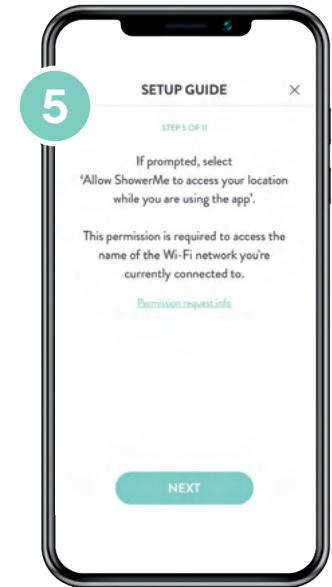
5

SETUP GUIDE

×

STEP 5 OF 11

If prompted, select 'Allow ShowerMe to access your location while you are using the app'.

This permission is required to access the name of the Wi-Fi network you're currently connected to.

Permission request info

NEXT